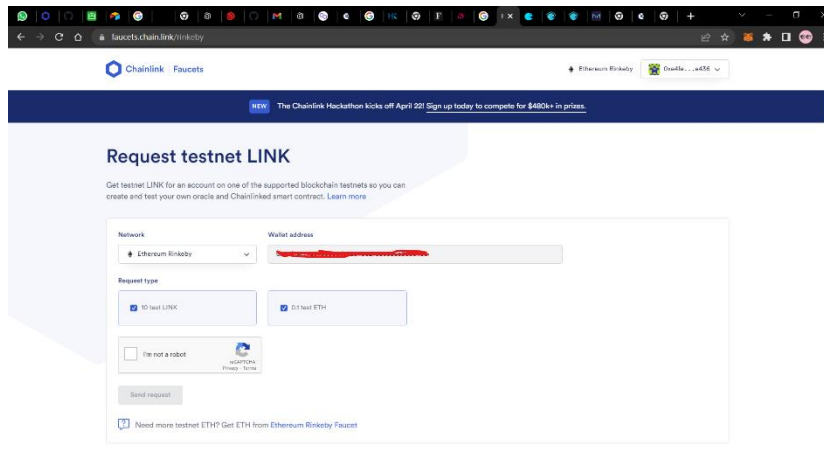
faucets.chain.link/rinkeby

Chainlink | Faucets

Ethereum Rinkeby

0xe4le.....a436

NEW The Chainlink Hackathon kicks off April 22! Sign up today to compete for $480k+ in prizes.

Request testnet LINK

Get testnet LINK for an account on one of the supported blockchain testnets so you can create and test your own oracle and Chainlinked smart contract. Learn more

Network

Ethereum Rinkeby

Wallet address

Request type

10 test LINK

0.1 test ETH

I'm not a robot

reCAPTCHA
Privacy - Terms

Send request

Need more testnet ETH? Get ETH from Ethereum Rinkeby Faucet